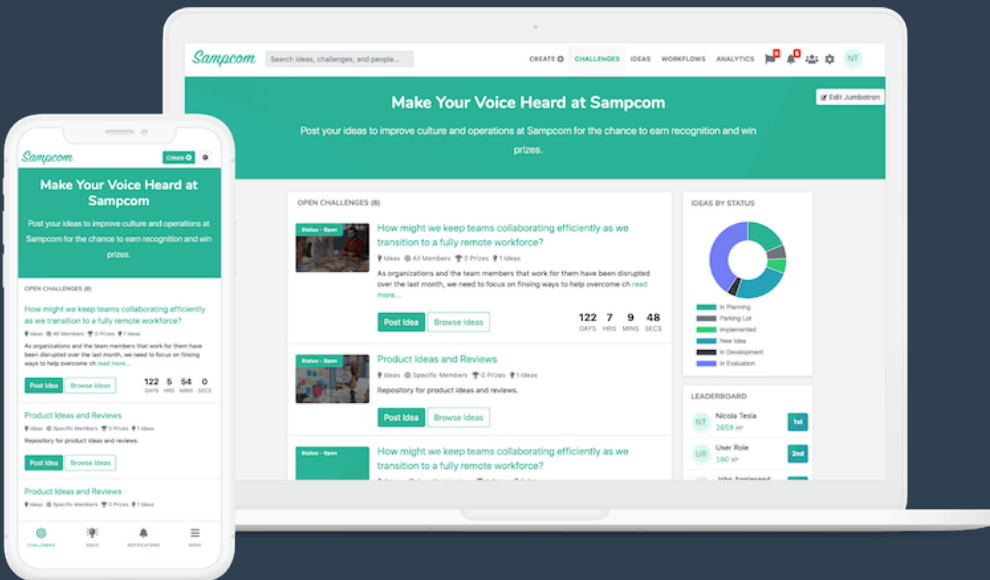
Sampcom

Search ideas, challenges, and people...

CREATE CHALLENGES IDEAS WORKFLOWS ANALYTICS NT

Edit Jumbotron

Make Your Voice Heard at Sampcom

Post your ideas to improve culture and operations at Sampcom for the chance to earn recognition and win prizes.

OPEN CHALLENGES (8)

Status - Open

How might we keep teams collaborating efficiently as we transition to a fully remote workforce?

Ideas All Members 0 Prizes 1 Ideas

As organizations and the team members that work for them have been disrupted over the last month, we need to focus on finsing ways to help overcome ch read more...

Post Idea Browse Ideas

122 DAYS 7 HRS 9 MINS 48 SECS

Status - Open

Product Ideas and Reviews

Ideas Specific Members 0 Prizes 1 Ideas

Repository for product ideas and reviews.

Post Idea Browse Ideas

Status - Open

How might we keep teams collaborating efficiently as we transition to a fully remote workforce?

IDEAS BY STATUS

In Planning
Parking Lot
Implemented
New Idea
In Development
In Evaluation

LEADERBOARD

NT Nicola Tesla 2659 XP 1st

UR User Role 180 XP 2nd

John Appleseed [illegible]

Sampcom

Create

Make Your Voice Heard at Sampcom

Post your ideas to improve culture and operations at Sampcom for the chance to earn recognition and win prizes.

OPEN CHALLENGES (8)

How might we keep teams collaborating efficiently as we transition to a fully remote workforce?

Ideas All Members 0 Prizes 1 Ideas

As organizations and the team members that work for them have been disrupted over the last month, we need to focus on finsing ways to help overcome ch read more...

Post Idea Browse Ideas

122 DAYS 5 HRS 54 MINS 0 SECS

Product Ideas and Reviews

Ideas Specific Members 0 Prizes 1 Ideas

Repository for product ideas and reviews.

Post Idea Browse Ideas

Product Ideas and Reviews

Ideas Specific Members 0 Prizes 1 Ideas

CHALLENGES IDEAS NOTIFICATIONS MORE